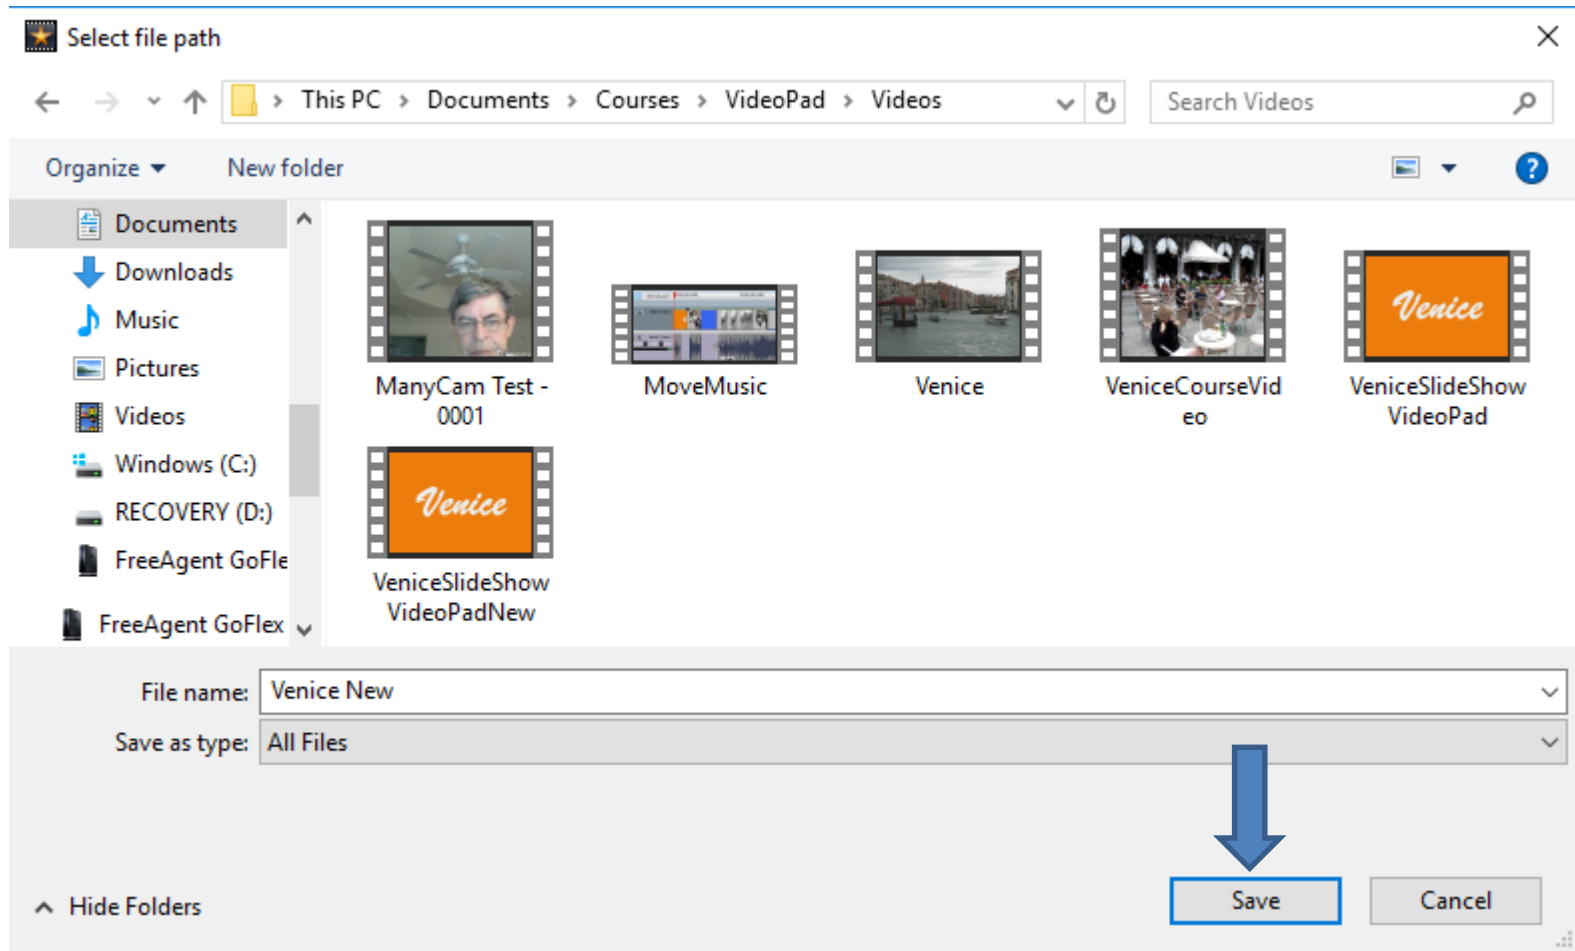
Select file path

This PC › Documents › Courses › VideoPad › Videos

Search Videos

Organize ▾ New folder

Documents
Downloads
Music
Pictures
Videos
Windows (C:)
RECOVERY (D:)
FreeAgent GoFle
FreeAgent GoFlex

ManyCam Test - 0001

MoveMusic

Venice

VeniceCourseVideo

Venice

VeniceSlideShowVideoPad

Venice

VeniceSlideShowVideoPadNew

File name: Venice New

Save as type: All Files

Hide Folders

Save

Cancel